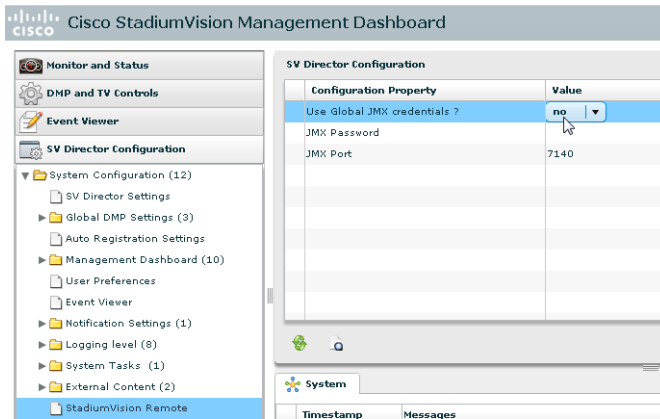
CISCO Cisco StadiumVision Management Dashboard

Monitor and Status
DMP and TV Controls
Event Viewer
SV Director Configuration

System Configuration (12)
SV Director Settings
Global DMP Settings (3)
Auto Registration Settings
Management Dashboard (10)
User Preferences
Event Viewer
Notification Settings (1)
Logging level (8)
System Tasks (1)
External Content (2)
StadiumVision Remote

SV Director Configuration

| Configuration Property | Value |
|---|---|
| Use Global JMX credentials ? | no |
| JMX Password | |
| JMX Port | 7140 |

System

Timestamp | Messages